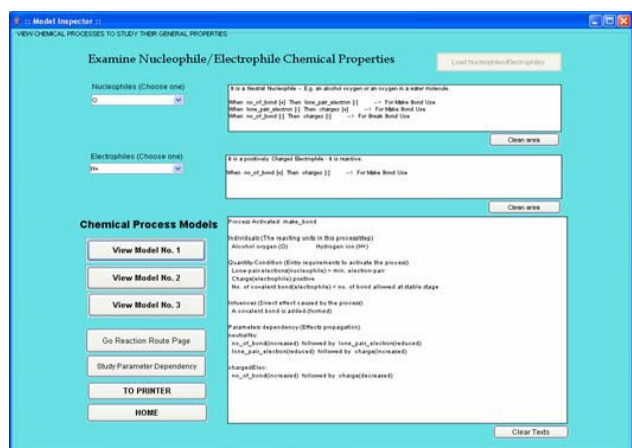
:: Model Inspector ::

VIEW CHEMICAL PROCESSES TO STUDY THEIR GENERAL PROPERTIES

Examine Nucleophile/Electrophile Chemical Properties

Load Nucleophiles/Electrophiles

Nucleophiles (Choose one)

O

It is a Neutral Nucleophile -- E.g. an alcohol oxygen or an oxygen in a water molecule.

When no_of_bond [x] Then lone_pair_electron [-] --> For Make Bond Use
When lone_pair_electron [-] Then charges [+] --> For Make Bond Use
When no_of_bond [-] Then charges [-] --> For Break Bond Use

Clean area

Electrophiles (Choose one)

H+

It is a positively Charged Electrophile - It is reactive.

When no_of_bond [x] Then charges [-] --> For Make Bond Use

Clean area

Chemical Process Models

View Model No. 1

View Model No. 2

View Model No. 3

Go Reaction Route Page

Study Parameter Dependency

TO PRINTER

HOME

Process Activated: make_bond

Individuals:(The reacting units in this process/step)
Alcohol oxygen (O) Hydrogen ion (H+)

Quantity-Condition (Entry requirements to activate the process)
Lone-pair-electrons(nucleophile) = min. election-pair
Charge(electrophile) positive
No. of covalent bond(electrophile) < no. of bond allowed at stable stage

Influences (Direct effect caused by the process)
A covalent bond is added (formed)

Parameter dependency:(Effects propagation)
neutralNu:
no_of_bond(increased) followed by lone_pair_electron(reduced)
lone_pair_electron(reduced) followed by charge(increased)

chargedElec:
no_of_bond(increased) followed by charge(decreased)

Clear Texts